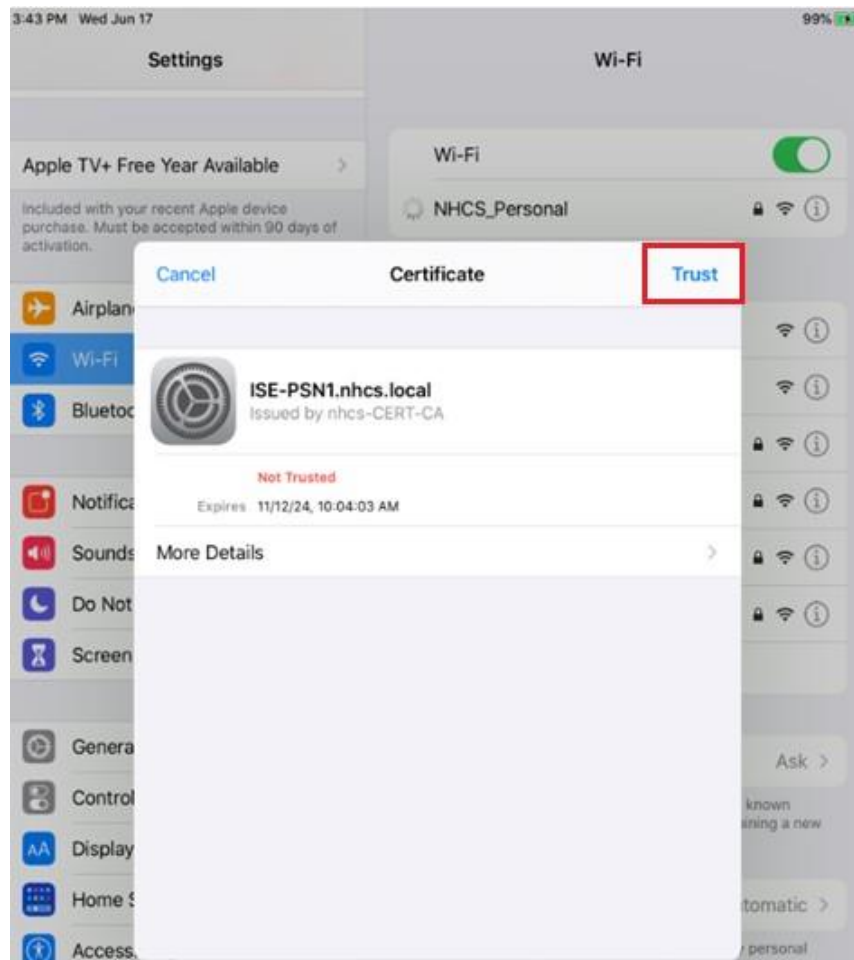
3:43 PM Wed Jun 17

99%

Settings

Wi-Fi

Apple TV+ Free Year Available

Included with your recent Apple device purchase. Must be accepted within 90 days of activation.

Wi-Fi

NHCS_Personal

Cancel

Certificate

Trust

Airplan

Wi-Fi

Blueto

ISE-PSN1.nhcs.local

Issued by nhcs-CERT-CA

Not Trusted

Expires 11/12/24, 10:04:03 AM

Notific

Sound

Do Not

Screen

More Details

Genera

Control

Display

Home

Access

Ask >

known

ining a new

tomatic >

personal